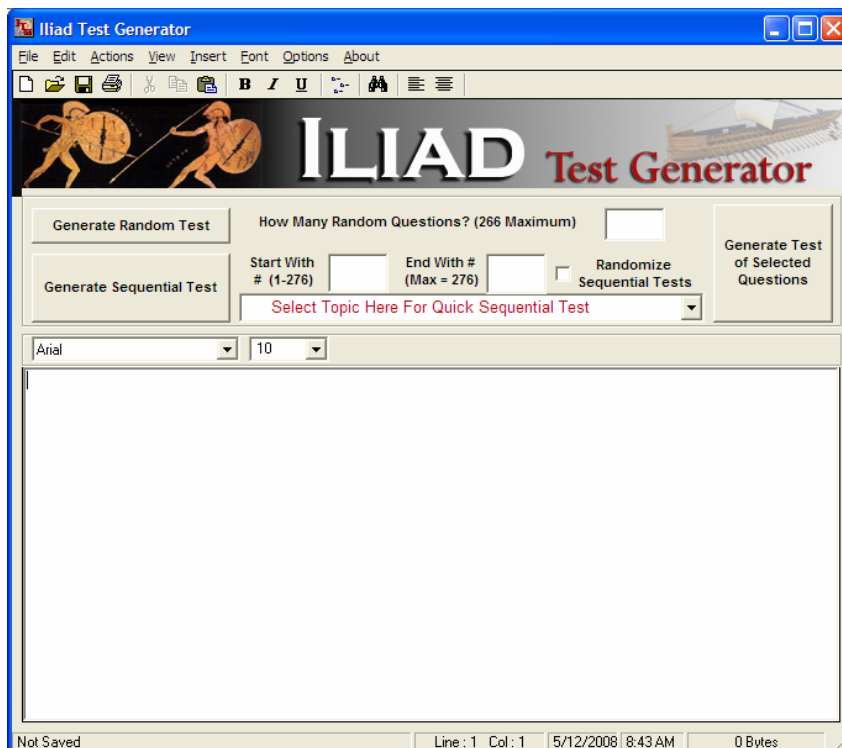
Iliad Test Generator

File Edit Actions View Insert Font Options About

B I U

ILIAD Test Generator

Generate Random Test

How Many Random Questions? (266 Maximum)

Generate Sequential Test

Start With # (1-276)

End With # (Max = 276)

Randomize Sequential Tests

Select Topic Here For Quick Sequential Test

Generate Test of Selected Questions

Arial

10

Not Saved

Line : 1 Col : 1

5/12/2008

8:43 AM

0 Bytes